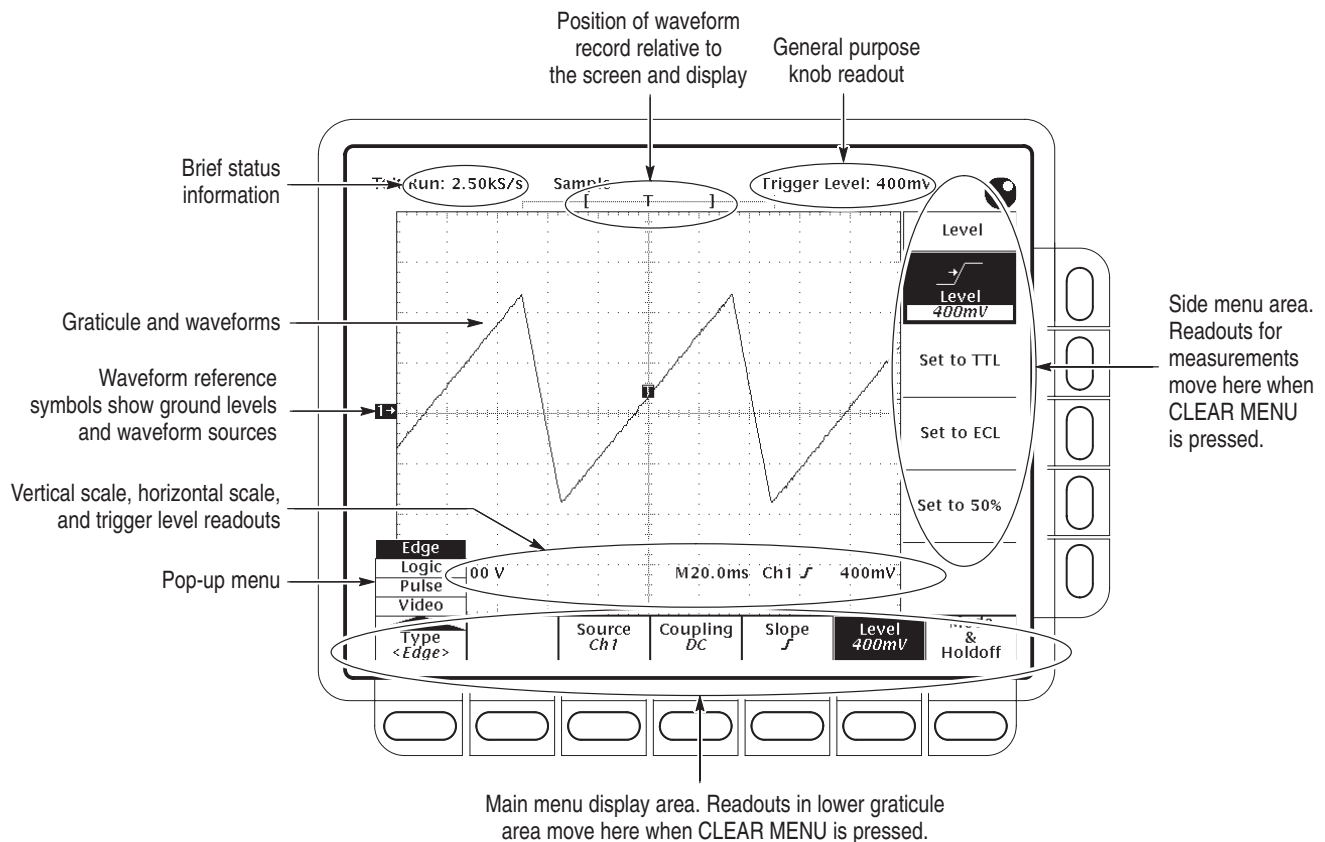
Position of waveform record relative to the screen and display

General purpose knob readout

Brief status information

Tek Run: 2.50kS/s

Sample

[ T ]

Trigger Level: 400mV

Level

Level
400mV

Set to TTL

Set to ECL

Set to 50%

Side menu area. Readouts for measurements move here when CLEAR MENU is pressed.

Graticule and waveforms

Waveform reference symbols show ground levels and waveform sources

1→

T

Vertical scale, horizontal scale, and trigger level readouts

Edge
Logic
Pulse
Video

Pop-up menu

00 V M20.0ms Ch1 ʃ 400mV

Type
<Edge>

Source
Ch1

Coupling
DC

Slope
ʃ

Level
400mV

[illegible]
&
Holdoff

Main menu display area. Readouts in lower graticule area move here when CLEAR MENU is pressed.